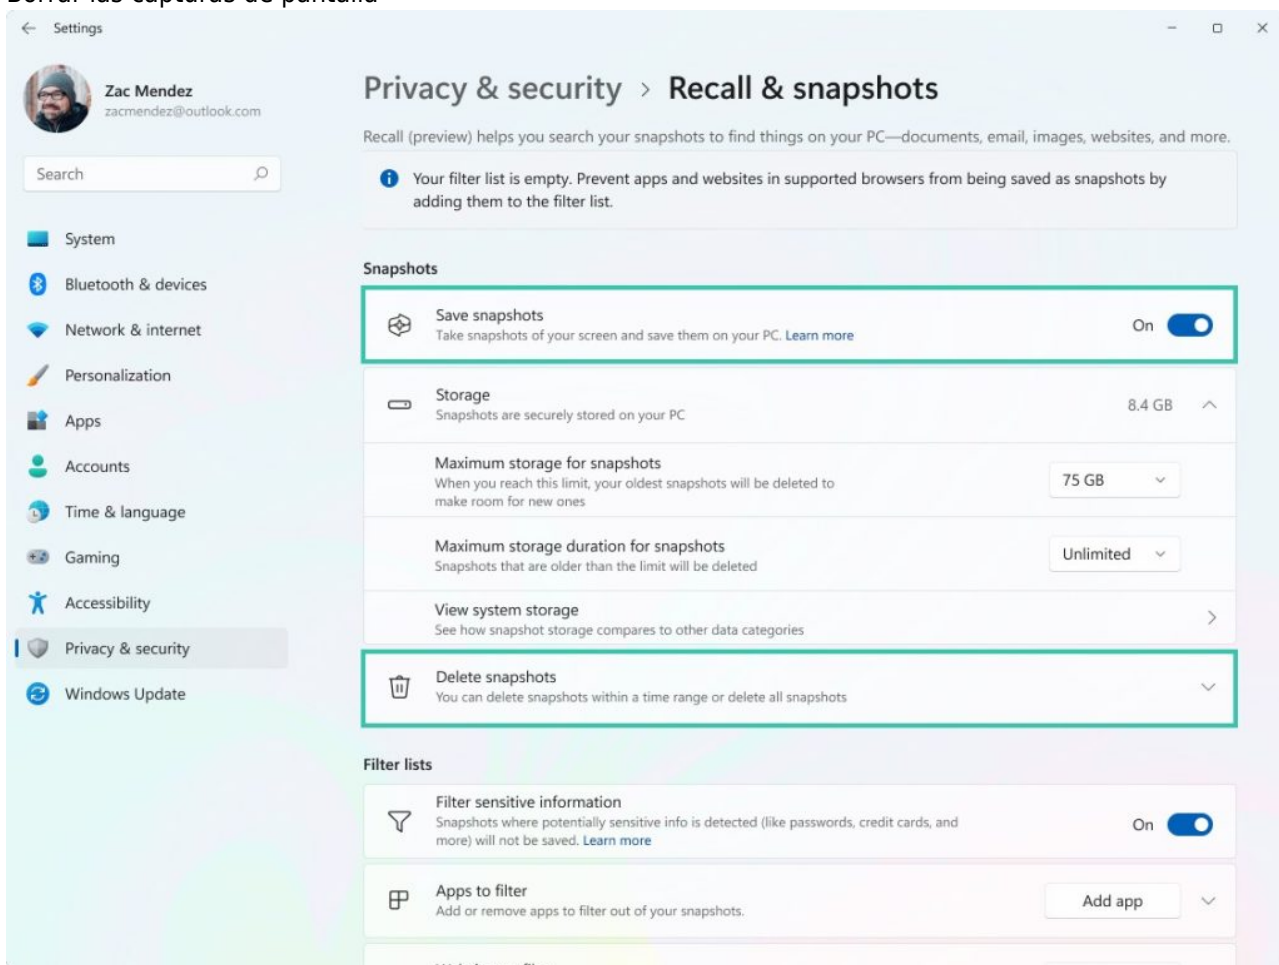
Borrar las capturas de pantalla

Settings

Zac Mendez
zacmendez@outlook.com

Search

System
Bluetooth & devices
Network & internet
Personalization
Apps
Accounts
Time & language
Gaming
Accessibility
Privacy & security
Windows Update

Privacy & security > Recall & snapshots

Recall (preview) helps you search your snapshots to find things on your PC—documents, email, images, websites, and more.

Your filter list is empty. Prevent apps and websites in supported browsers from being saved as snapshots by adding them to the filter list.

Snapshots

Save snapshots
Take snapshots of your screen and save them on your PC. Learn more
On

Storage
Snapshots are securely stored on your PC
8.4 GB

Maximum storage for snapshots
When you reach this limit, your oldest snapshots will be deleted to make room for new ones
75 GB

Maximum storage duration for snapshots
Snapshots that are older than the limit will be deleted
Unlimited

View system storage
See how snapshot storage compares to other data categories

Delete snapshots
You can delete snapshots within a time range or delete all snapshots

Filter lists

Filter sensitive information
Snapshots where potentially sensitive info is detected (like passwords, credit cards, and more) will not be saved. Learn more
On

Apps to filter
Add or remove apps to filter out of your snapshots.
Add app

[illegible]